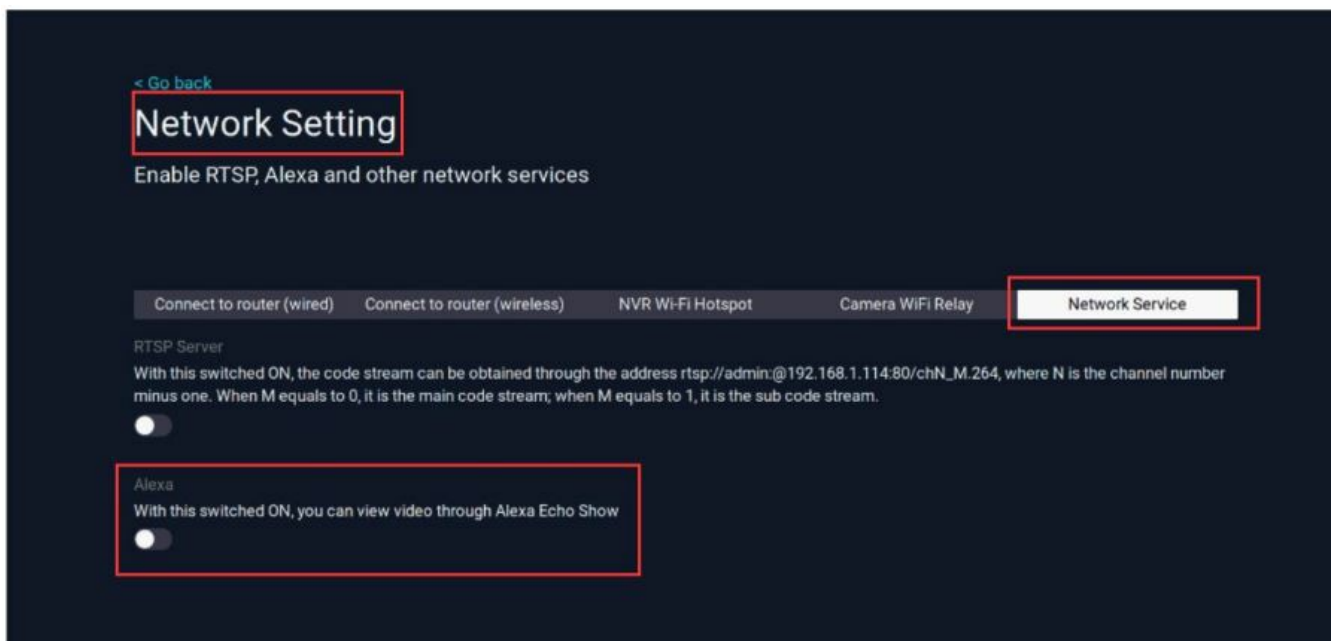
< Go back

Network Setting

Enable RTSP, Alexa and other network services

Connect to router (wired) Connect to router (wireless) NVR Wi-Fi Hotspot Camera WiFi Relay Network Service

RTSP Server

With this switched ON, the code stream can be obtained through the address rtsp://admin:@192.168.1.114:80/chN_M.264, where N is the channel number minus one. When M equals to 0, it is the main code stream; when M equals to 1, it is the sub code stream.

Alexa

With this switched ON, you can view video through Alexa Echo Show